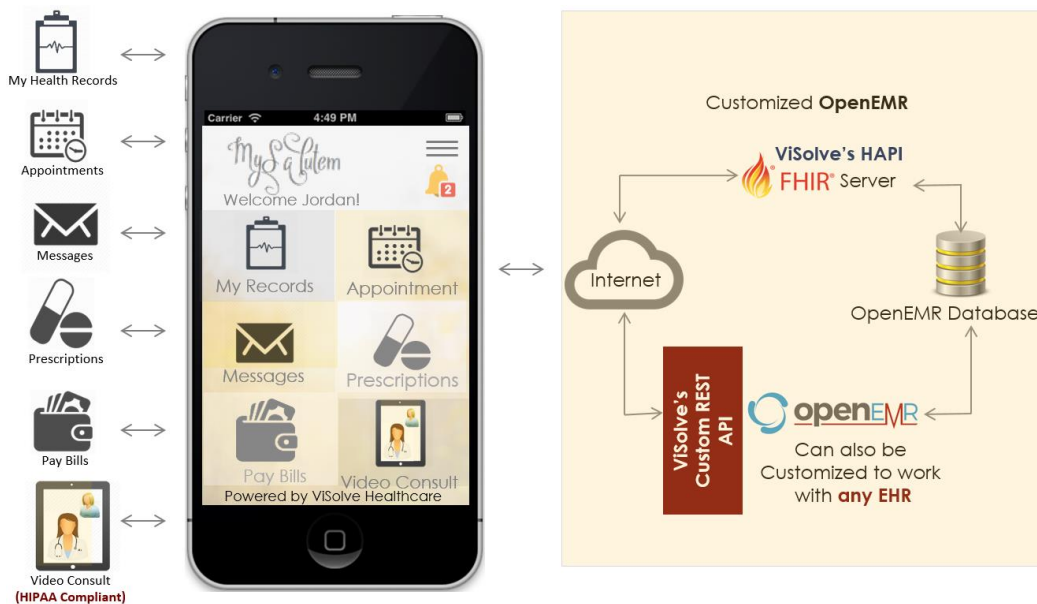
My Health Records

Appointments

Messages

Prescriptions

Pay Bills

Video Consult
(HIPAA Compliant)

Carrier 4:49 PM

MySalutem
Welcome Jordan!
2

My Records
Appointment
Messages
Prescriptions
Pay Bills
Video Consult
Powered by ViSolve Healthcare

Customized OpenEMR

ViSolve's HAPI
FHIR® Server

Internet

OpenEMR Database

ViSolve's Custom REST API

openEMR
Can also be Customized to work with any EHR